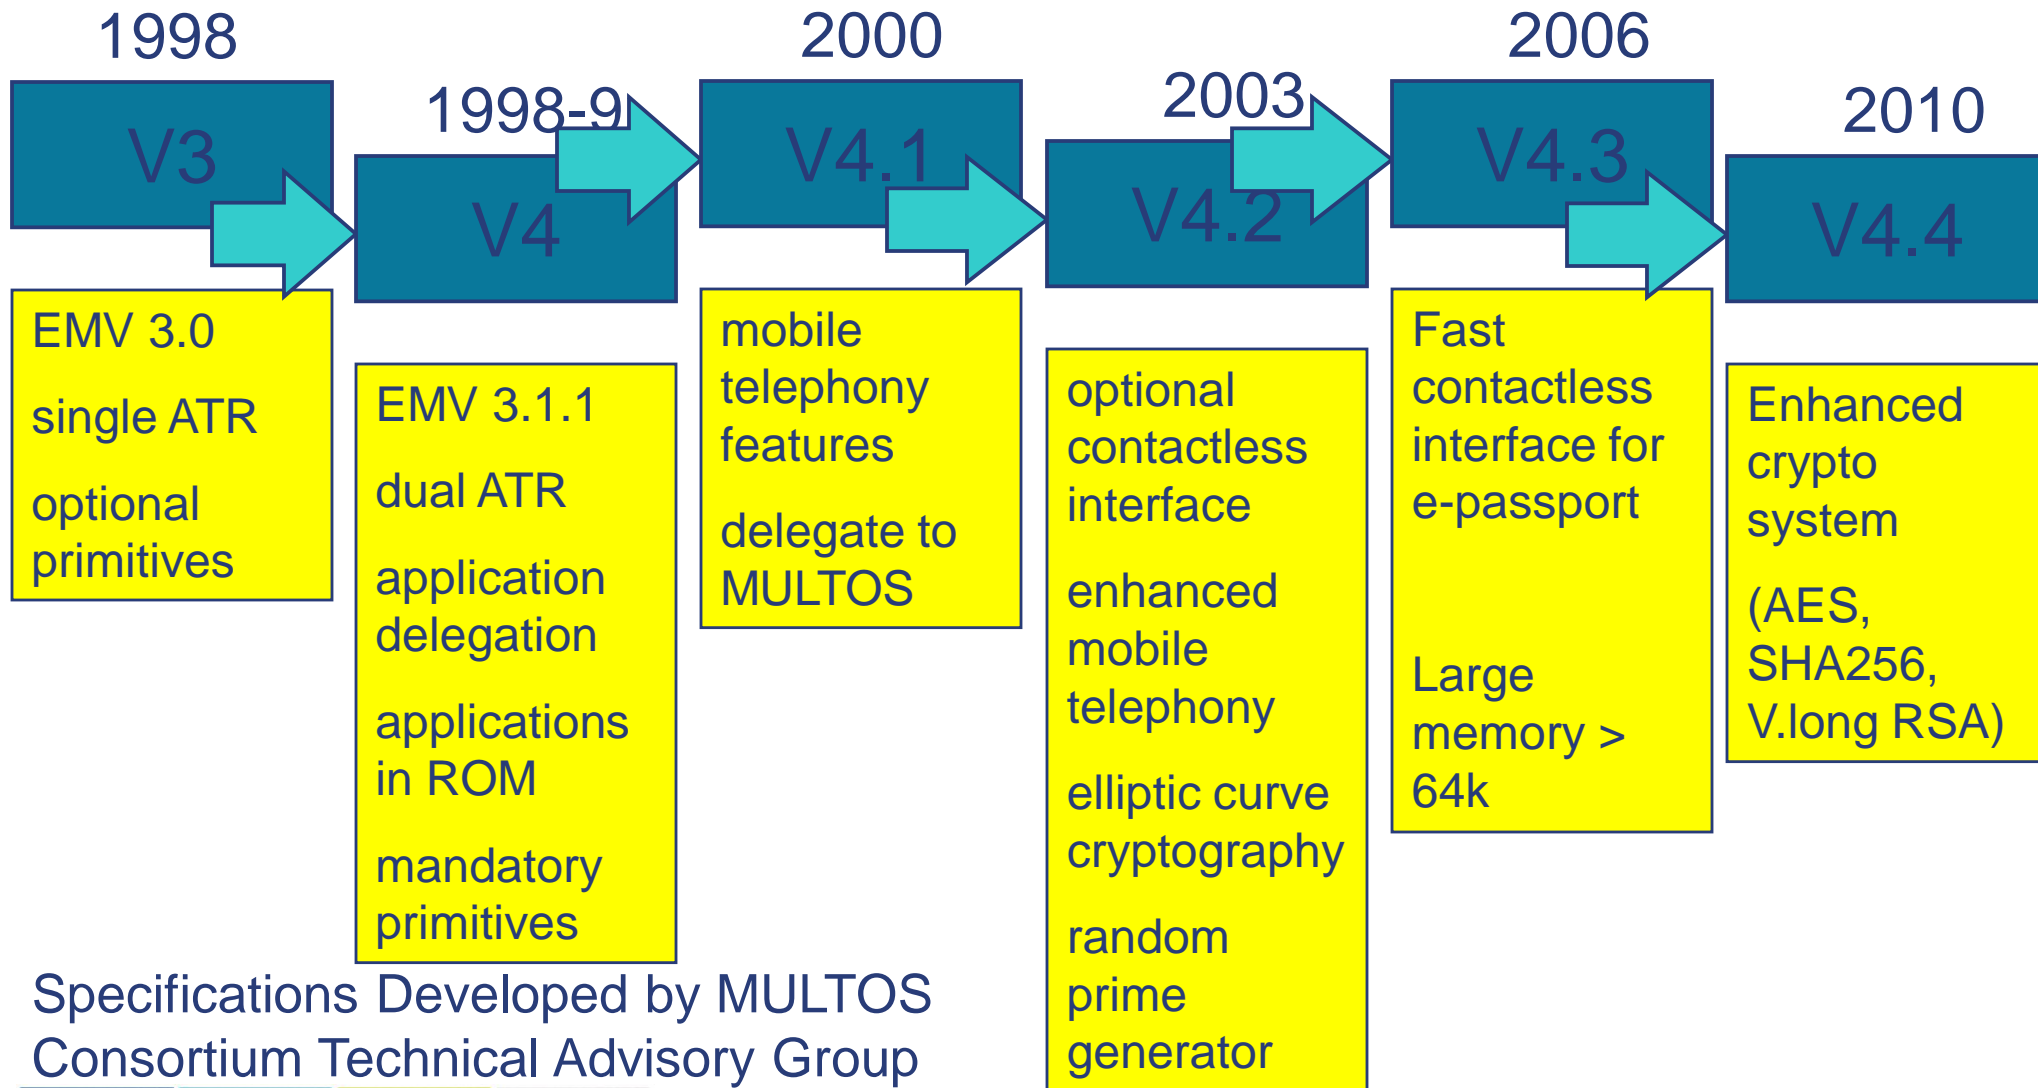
1998

V3

EMV 3.0

single ATR

optional primitives

1998-9

V4

EMV 3.1.1

dual ATR

application delegation

applications in ROM

mandatory primitives

2000

V4.1

mobile telephony features

delegate to MULTOS

2003

V4.2

optional contactless interface

enhanced mobile telephony

elliptic curve cryptography

random prime generator

2006

V4.3

Fast contactless interface for e-passport

Large memory > 64k

2010

V4.4

Enhanced crypto system

(AES, SHA256, V.long RSA)

Specifications Developed by MULTOS Consortium Technical Advisory Group